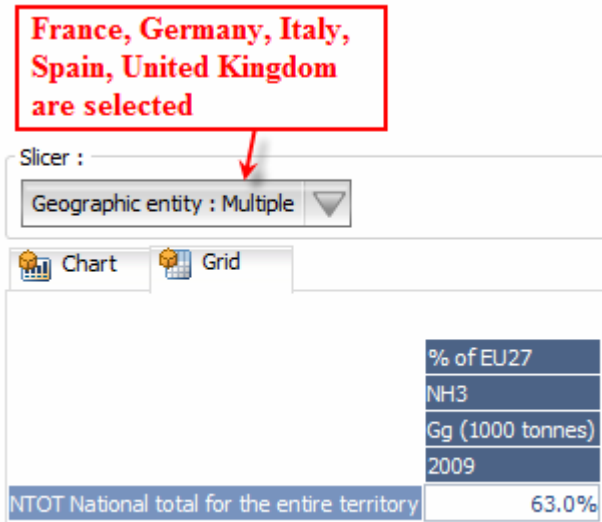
France, Germany, Italy, Spain, United Kingdom are selected

Slicer :

Geographic entity : Multiple

Chart

Grid

| | % of EU27 |
|---|---|
| | NH3 |
| | Gg (1000 tonnes) |
| | 2009 |
| NTOT National total for the entire territory | 63.0% |